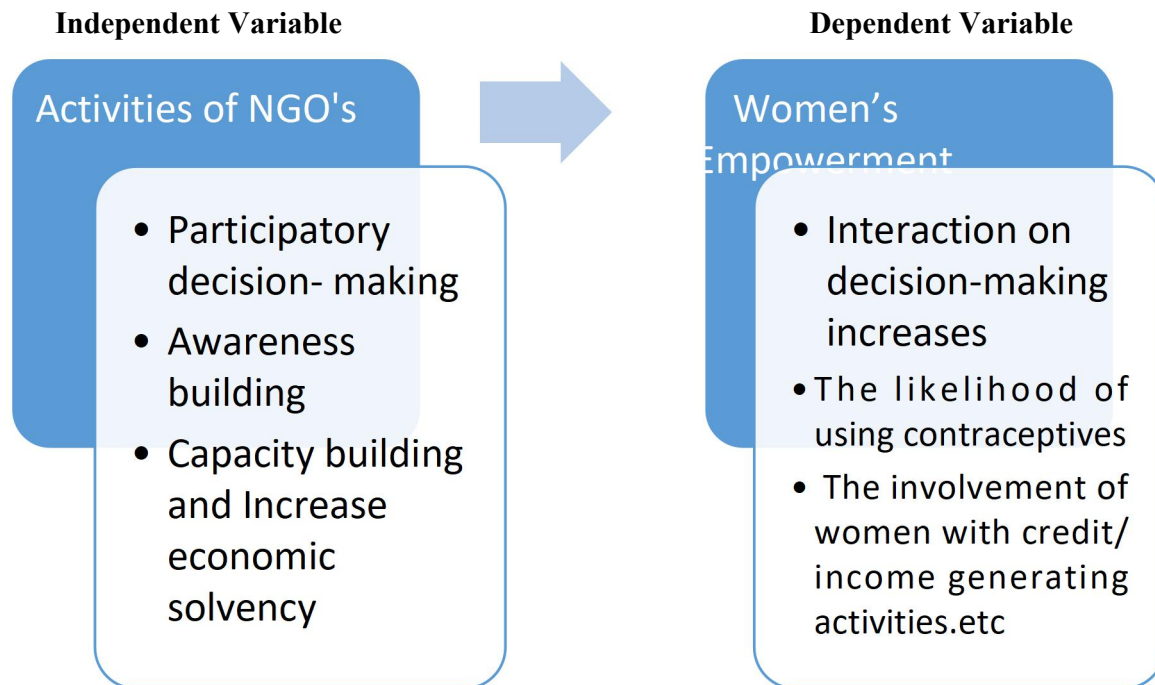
Independent Variable

Dependent Variable

Activities of NGO's

- Participatory decision- making
- Awareness building
- Capacity building and Increase economic solvency

Women's Empowerment

- Interaction on decision-making increases
- The likelihood of using contraceptives
- The involvement of women with credit/ income generating activities.etc